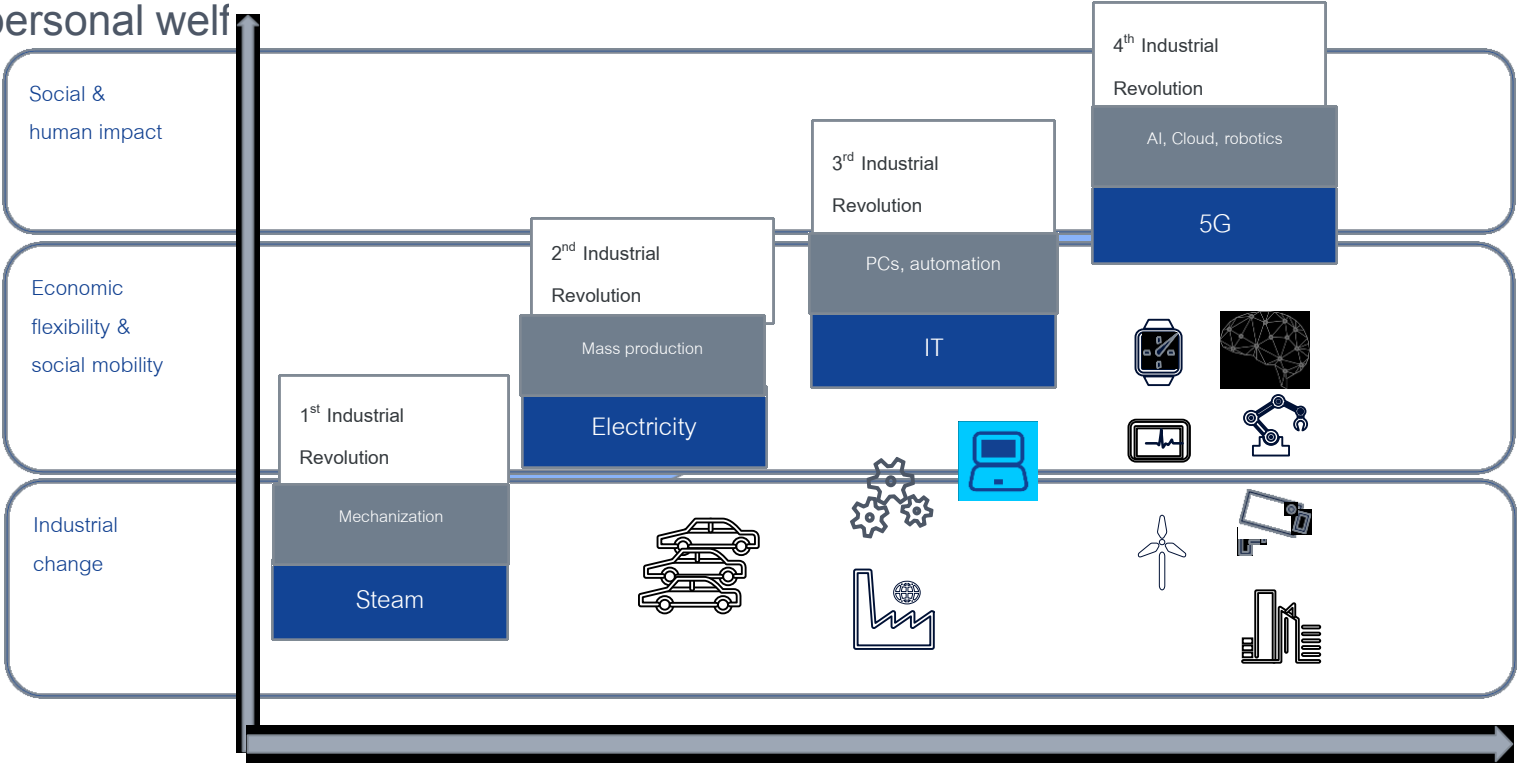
personal welf

Social & human impact

Economic flexibility & social mobility

Industrial change

$4^{th}$ Industrial Revolution

AI, Cloud, robotics

5G

$3^{rd}$ Industrial Revolution

PCs, automation

IT

$2^{nd}$ Industrial Revolution

Mass production

Electricity

$1^{st}$ Industrial Revolution

Mechanization

Steam